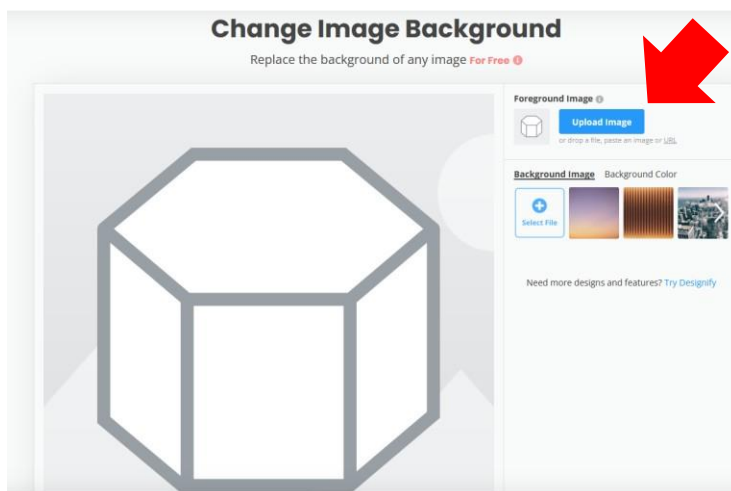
Change Image Background

Replace the background of any image For Free

Foreground Image

Upload Image

or drop a file, paste an image or URL

Background Image Background Color

Select File

Need more designs and features? Try Designify